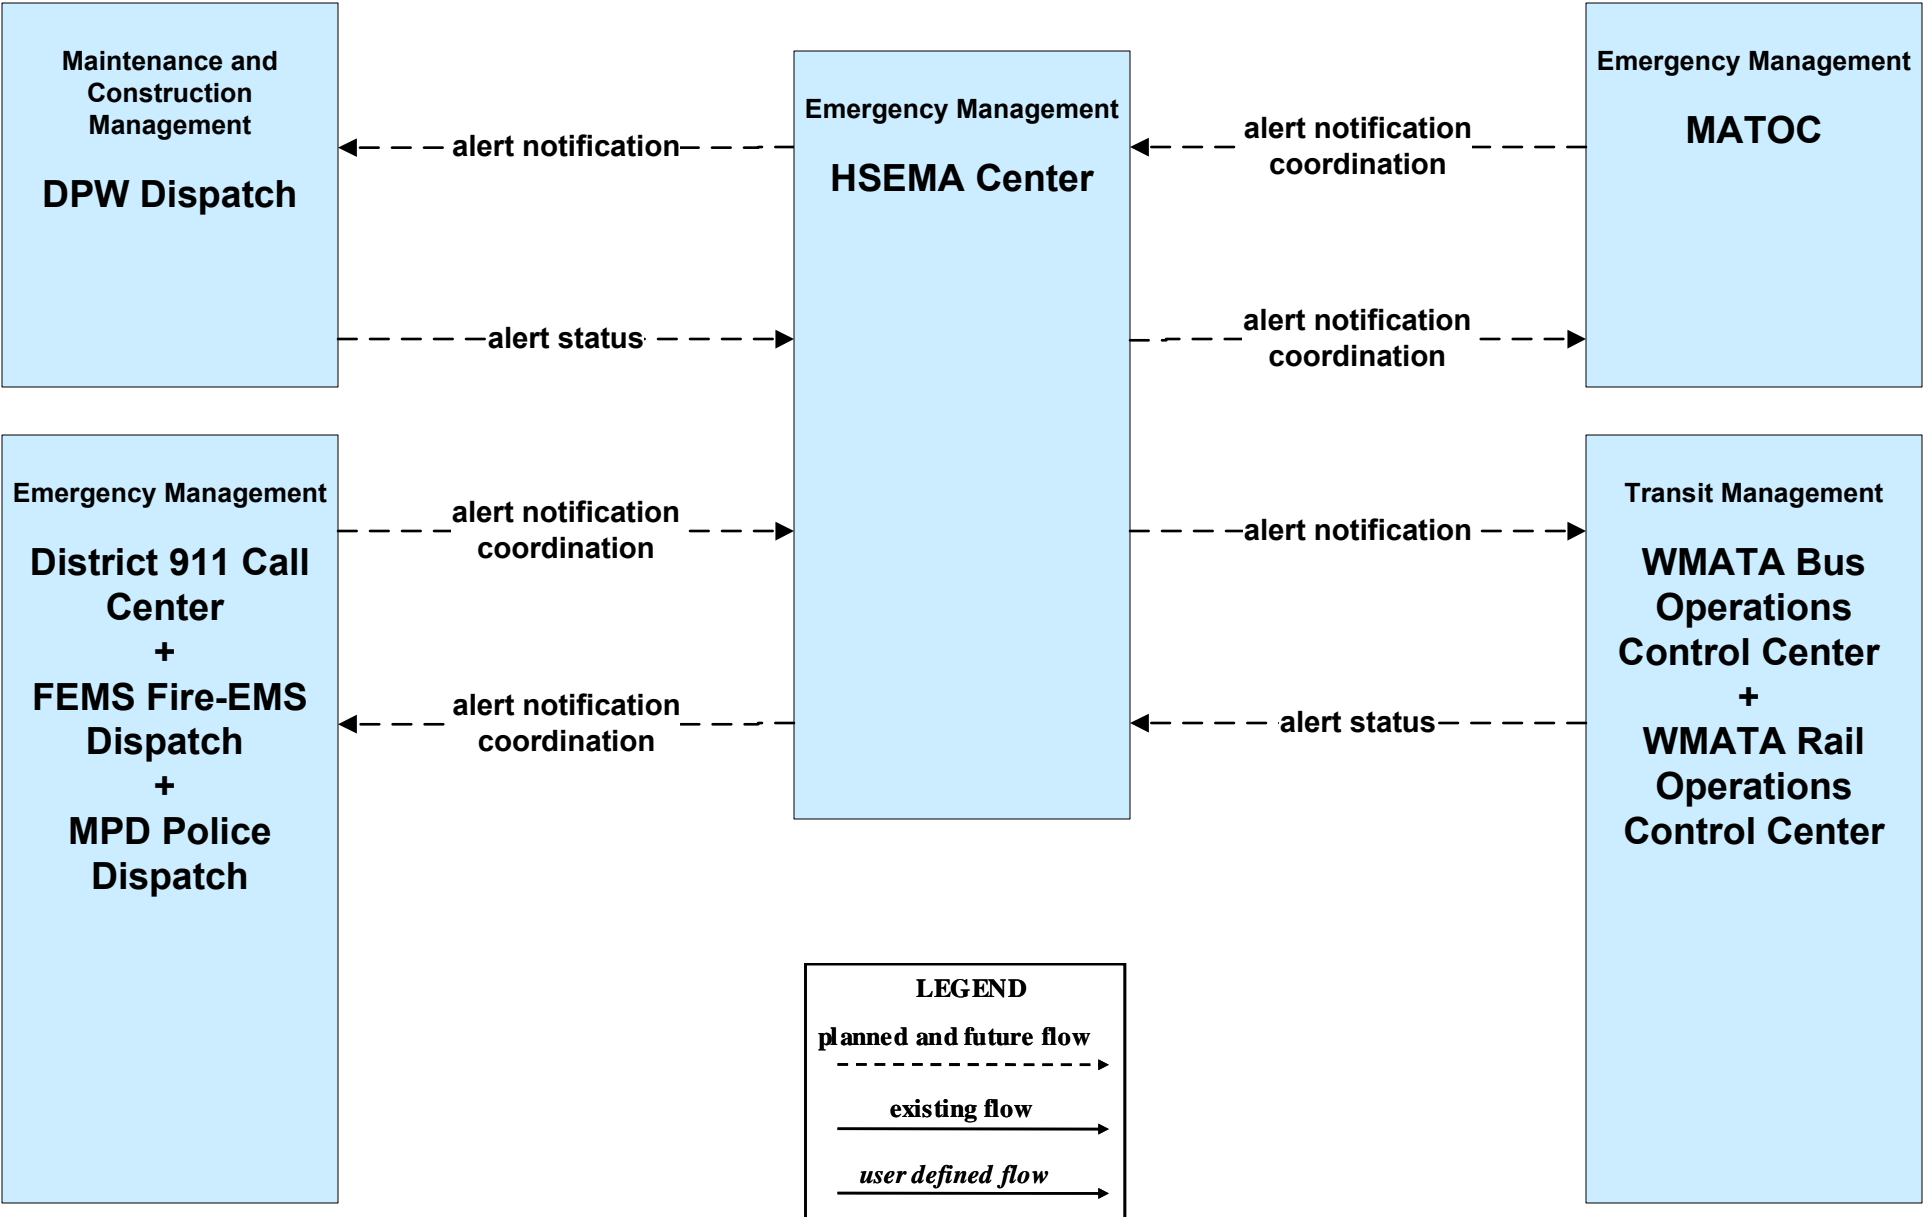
Maintenance and Construction Management

DPW Dispatch

alert notification

alert status

Emergency Management

HSEMA Center

alert notification coordination

alert notification coordination

Emergency Management

MATOC

Emergency Management

District 911 Call Center
+
FEMS Fire-EMS Dispatch
+
MPD Police Dispatch

alert notification coordination

alert notification coordination

alert notification

alert status

Transit Management

WMATA Bus Operations Control Center
+
WMATA Rail Operations Control Center

LEGEND

planned and future flow

existing flow

*user defined flow*